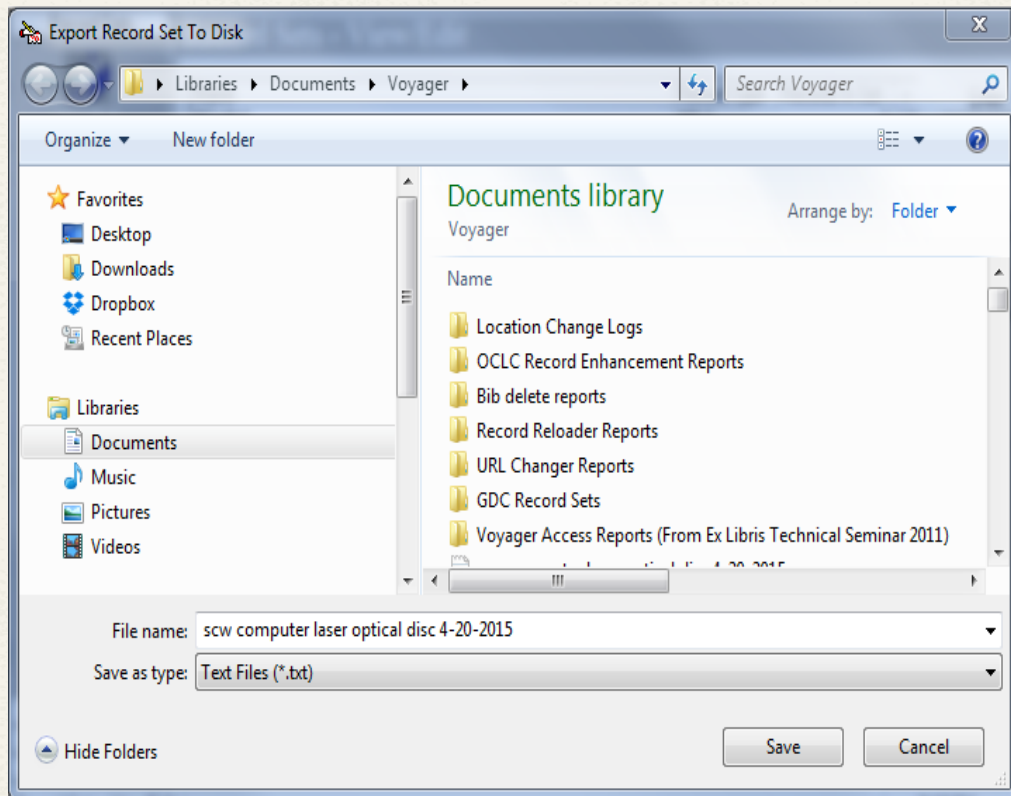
Export Record Set To Disk

Libraries ▸ Documents ▸ Voyager ▸

Search Voyager

Organize ▾ New folder

Favorites
Desktop
Downloads
Dropbox
Recent Places

Libraries
Documents
Music
Pictures
Videos

Documents library
Voyager

Arrange by: Folder ▾

Name

Location Change Logs
OCLC Record Enhancement Reports
Bib delete reports
Record Reloader Reports
URL Changer Reports
GDC Record Sets
Voyager Access Reports (From Ex Libris Technical Seminar 2011)
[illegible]

File name: scw computer laser optical disc 4-20-2015

Save as type: Text Files (*.txt)

Hide Folders

Save

Cancel